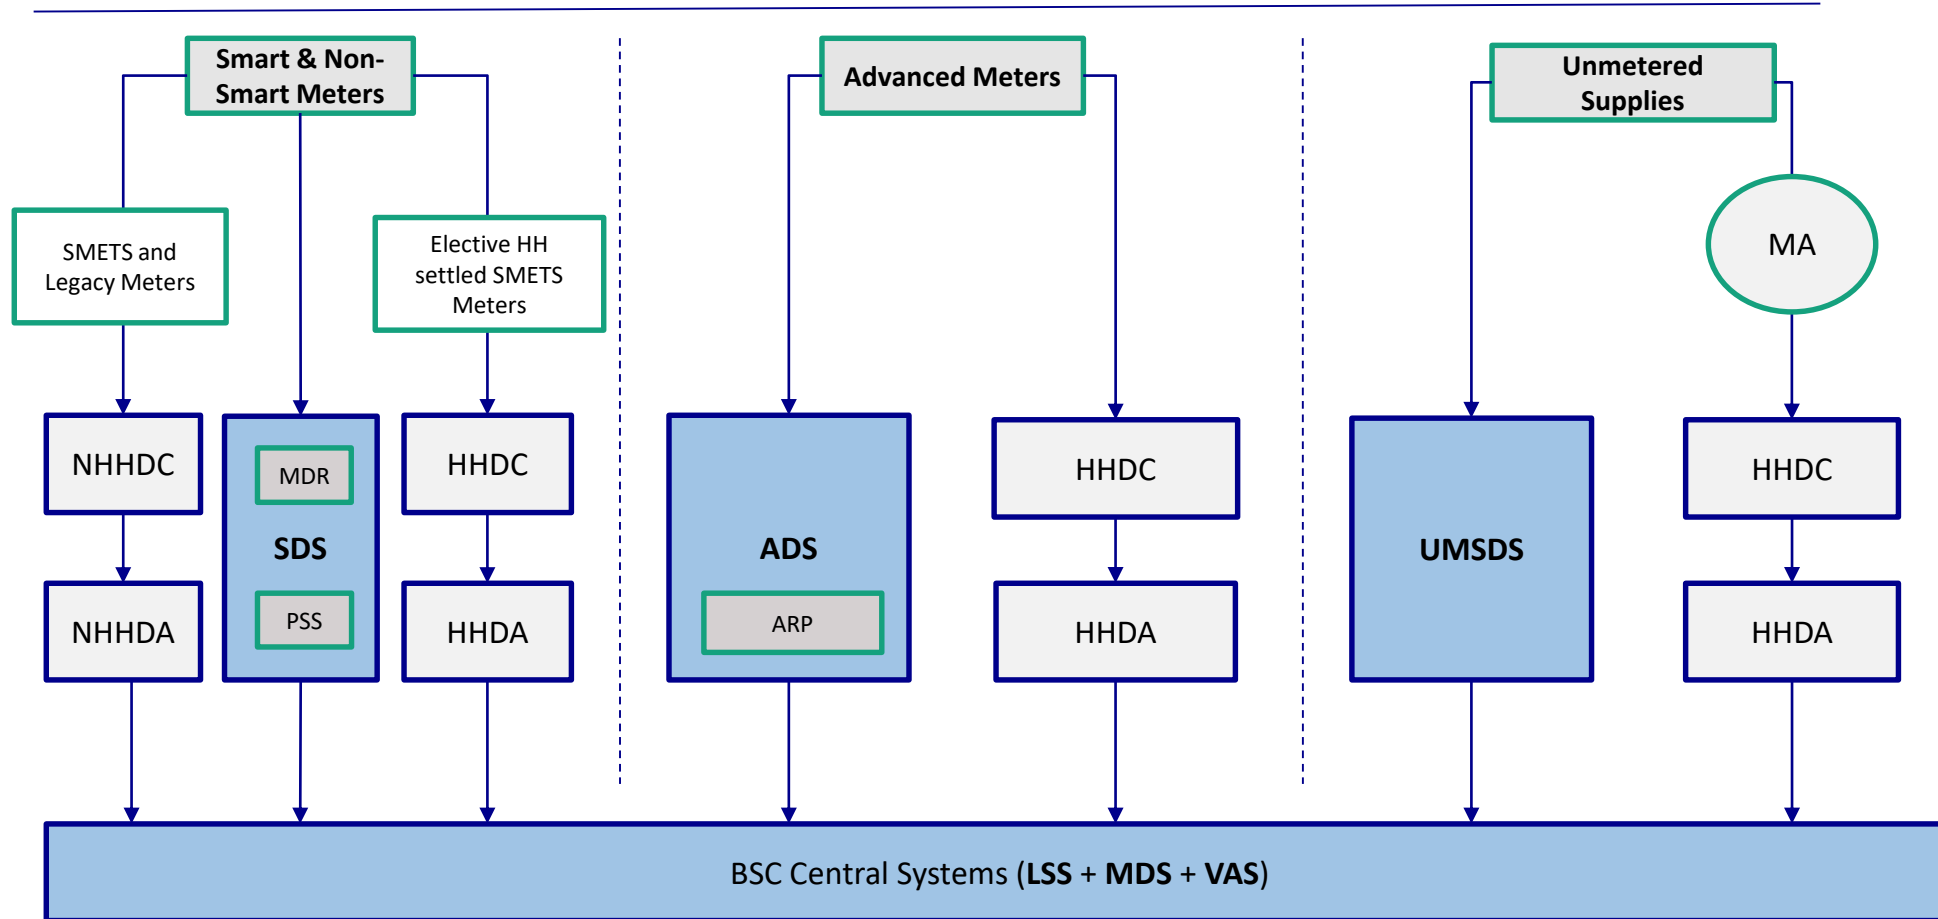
Smart & Non-Smart Meters

Advanced Meters

Unmetered Supplies

SMETS and Legacy Meters

Elective HH settled SMETS Meters

MA

NHHDC

MDR

SDS

PSS

HHDC

NHHDA

HHDA

ADS

ARP

HHDC

HHDA

UMSDS

HHDC

HHDA

BSC Central Systems (**LSS** + **MDS** + **VAS**)